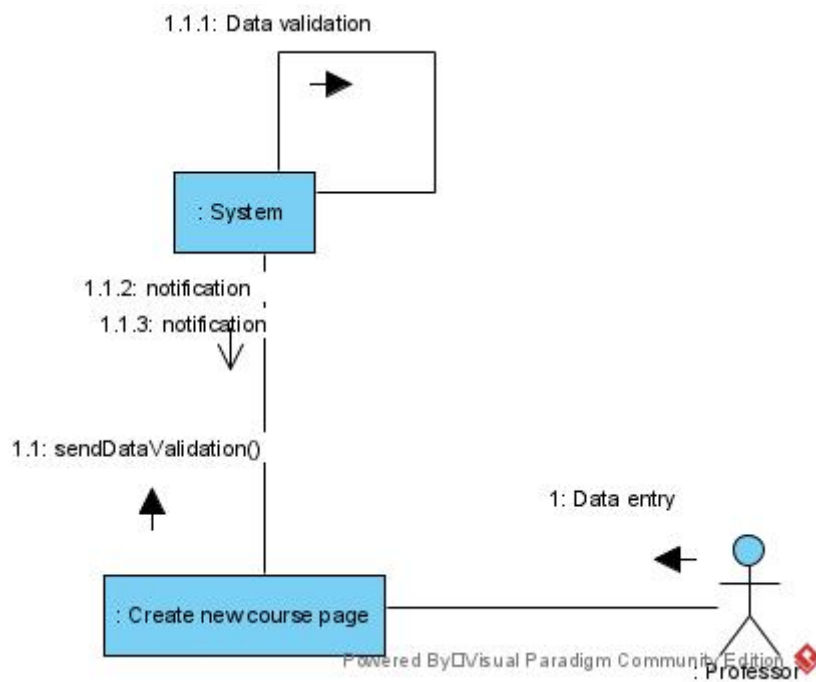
1.1.1: Data validation

: System

1.1.2: notification

1.1.3: notification

1.1: sendDataValidation()

1: Data entry

: Create new course page

: Professor

Powered By Visual Paradigm Community Edition